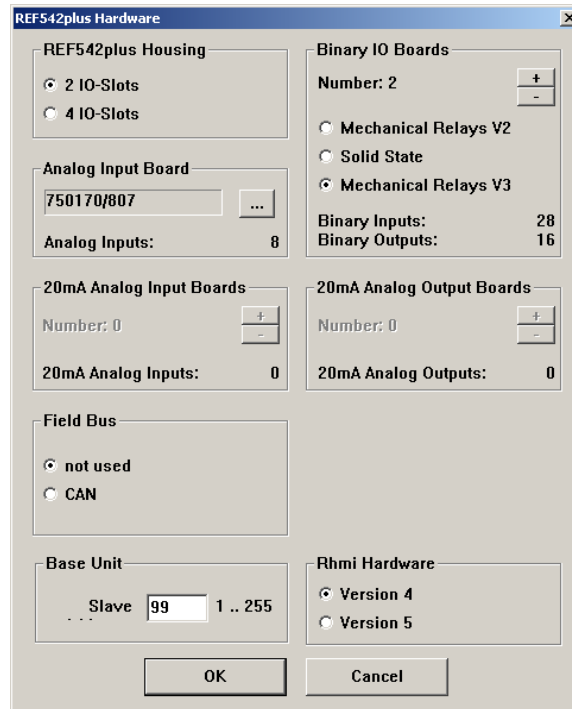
REF542plus Hardware

X

REF542plus Housing

2 IO-Slots

4 IO-Slots

Analog Input Board

750170/807

...

Analog Inputs: 8

20mA Analog Input Boards

Number: 0

+

-

20mA Analog Inputs: 0

Field Bus

not used

CAN

Base Unit

Slave 99 1 .. 255

Binary IO Boards

Number: 2

+

-

Mechanical Relays V2

Solid State

Mechanical Relays V3

Binary Inputs: 28

Binary Outputs: 16

20mA Analog Output Boards

Number: 0

+

-

20mA Analog Outputs: 0

Rhmi Hardware

Version 4

Version 5

OK

Cancel